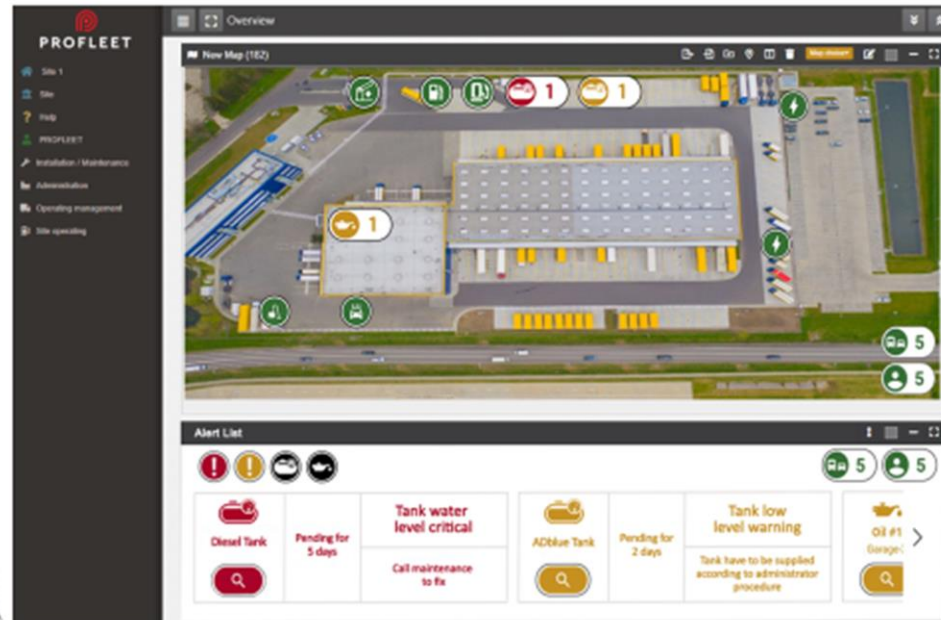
PROFLEET

Site 1
Site
Help
PROFLEET
Installation / Maintenance
Administration
Operating management
Site operating

Overview

New Map (182)

Map viewer

1
1
1
5
5

Alert List

5
5

Diesel Tank

Pending for 5 days

Tank water level critical

Call maintenance to fix

ADblue Tank

Pending for 2 days

Tank low level warning

Tank have to be supplied according to administrator procedure

Oil #1
Garage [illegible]